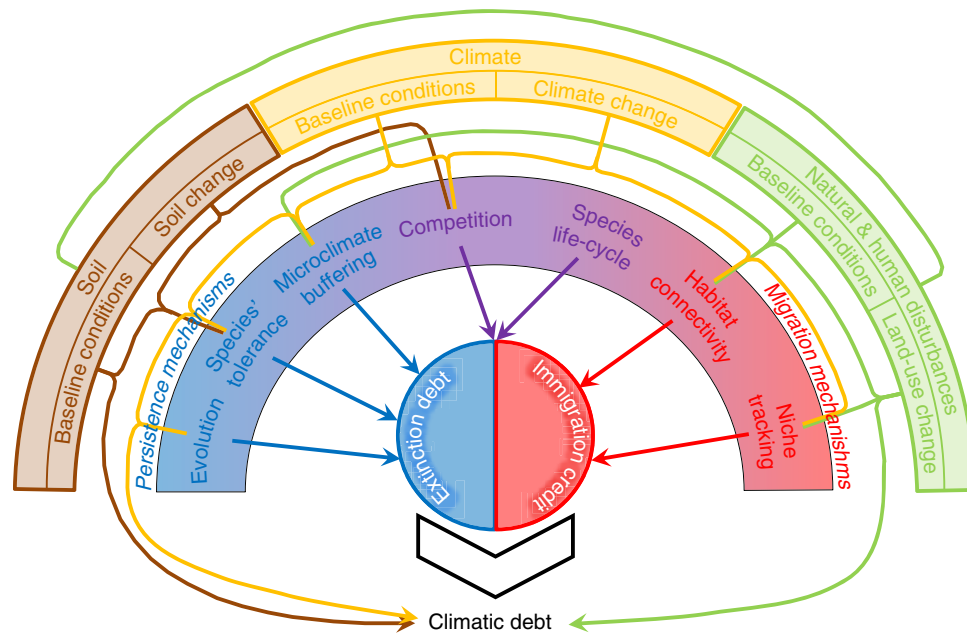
Climate
Baseline conditions
Climate change
Soil
Soil change
Baseline conditions
Natural & human disturbances
Baseline conditions
Land-use change
Persistence mechanisms
Migration mechanisms
Competition
Species life-cycle
Microclimate buffering
Species' tolerance
Evolution
Habitat connectivity
Niche tracking
Extinction debt
Immigration credit
Climatic debt